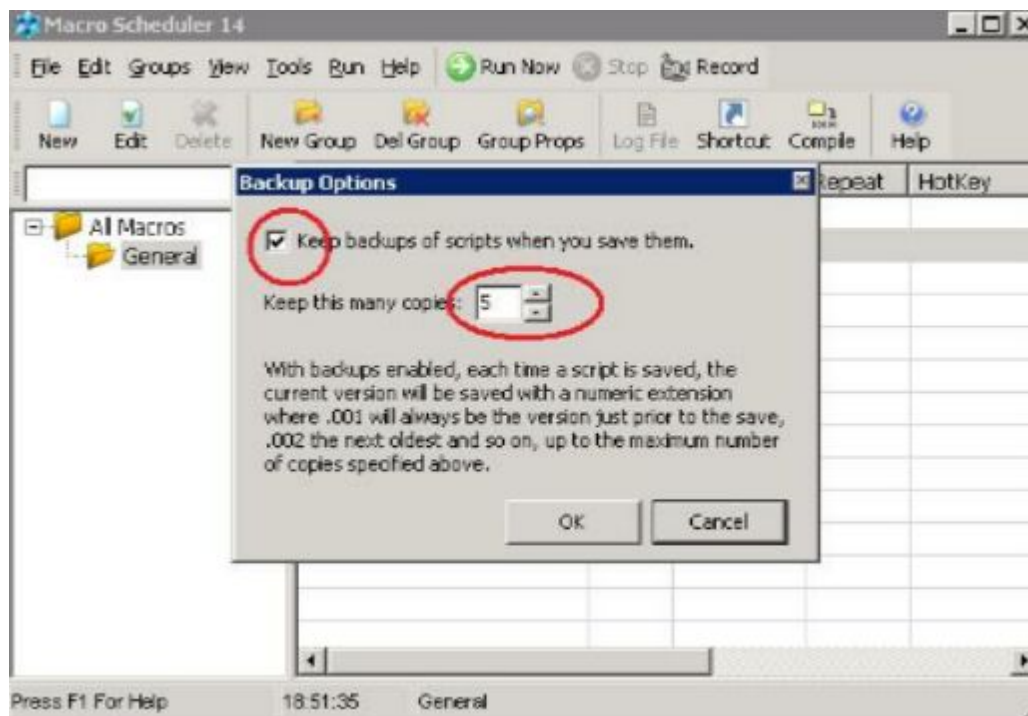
Macro Scheduler 14

File Edit Groups View Tools Run Help Run Now Stop Record

New Edit Delete New Group Del Group Group Props Log File Shortcut Compile Help

Repeat HotKey

All Macros
General

Backup Options

Keep backups of scripts when you save them.

Keep this many copies: 5

With backups enabled, each time a script is saved, the current version will be saved with a numeric extension where .001 will always be the version just prior to the save, .002 the next oldest and so on, up to the maximum number of copies specified above.

OK Cancel

Press F1 For Help 18:51:35 General